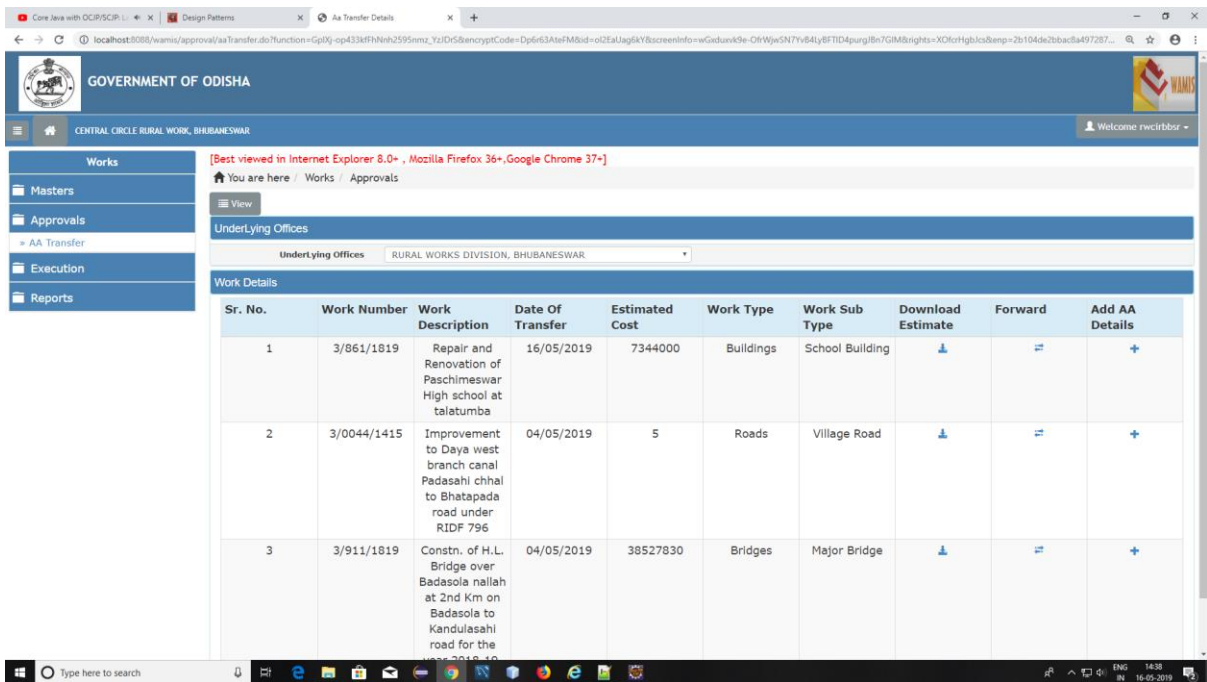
Core Java with OCJP/SCJP: L... × | Design Patterns × | Aa Transfer Details × | +

localhost:8088/wamis/approval/aaTransfer.do?function=GpIXj-op433kfFhNnh2595nmz_YzJDrS&encryptCode=Dp6r63AteFM&id=ol2EaUag6kY&screenInfo=wGxduxvk9e-OfrWjwSN7Yv84LyBFTID4purgJ8n7GIM&rights=XOfcrHgbJcs&enp=2b104de2bbac8a497287...

GOVERNMENT OF ODISHA

WAMIS

CENTRAL CIRCLE RURAL WORK, BHUBANESWAR

Welcome rwcirbbsr

Works

Masters

Approvals

» AA Transfer

Execution

Reports

[Best viewed in Internet Explorer 8.0+ , Mozilla Firefox 36+,Google Chrome 37+]

You are here / Works / Approvals

View

UnderLying Offices

UnderLying Offices RURAL WORKS DIVISION, BHUBANESWAR

Work Details

| Sr. No. | Work Number | Work Description | Date Of Transfer | Estimated Cost | Work Type | Work Sub Type | Download Estimate | Forward | Add AA Details |
|---|---|---|---|---|---|---|---|---|---|
| 1 | 3/861/1819 | Repair and Renovation of Paschimeswar High school at talatumba | 16/05/2019 | 7344000 | Buildings | School Building | | | |
| 2 | 3/0044/1415 | Improvement to Daya west branch canal Padasahi chhal to Bhatapada road under RIDF 796 | 04/05/2019 | 5 | Roads | Village Road | | | |
| 3 | 3/911/1819 | Constn. of H.L. Bridge over Badasola nallah at 2nd Km on Badasola to Kandulasahi road for the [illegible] | 04/05/2019 | 38527830 | Bridges | Major Bridge | | | |

Type here to search

ENG IN 14:38 16-05-2019